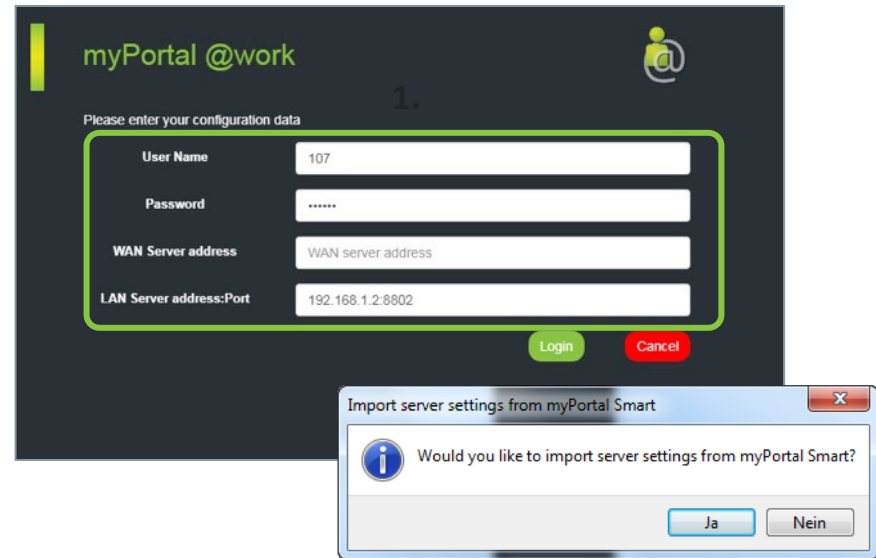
myPortal @work

1.

Please enter your configuration data

User Name
107

Password
••••••

WAN Server address
WAN server address

LAN Server address:Port
192.168.1.2:8802

Login
Cancel

Import server settings from myPortal Smart

Would you like to import server settings from myPortal Smart?

Ja
Nein